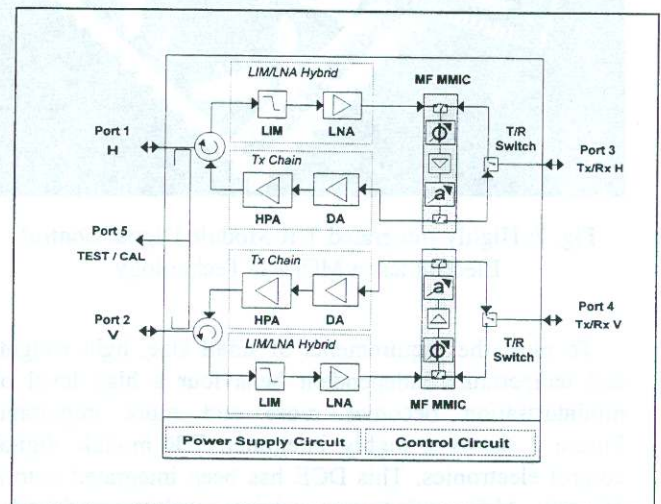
LIM/LNA Hybrid

MF MMIC

LIM

LNA

Port 1

H

T/R Switch

Port 3

Tx/Rx H

Tx Chain

HPA

DA

Port 5

TEST / CAL

Tx Chain

HPA

DA

Port 4

Tx/Rx V

Port 2

V

T/R Switch

LIM/LNA Hybrid

LIM

LNA

MF MMIC

Power Supply Circuit

Control Circuit